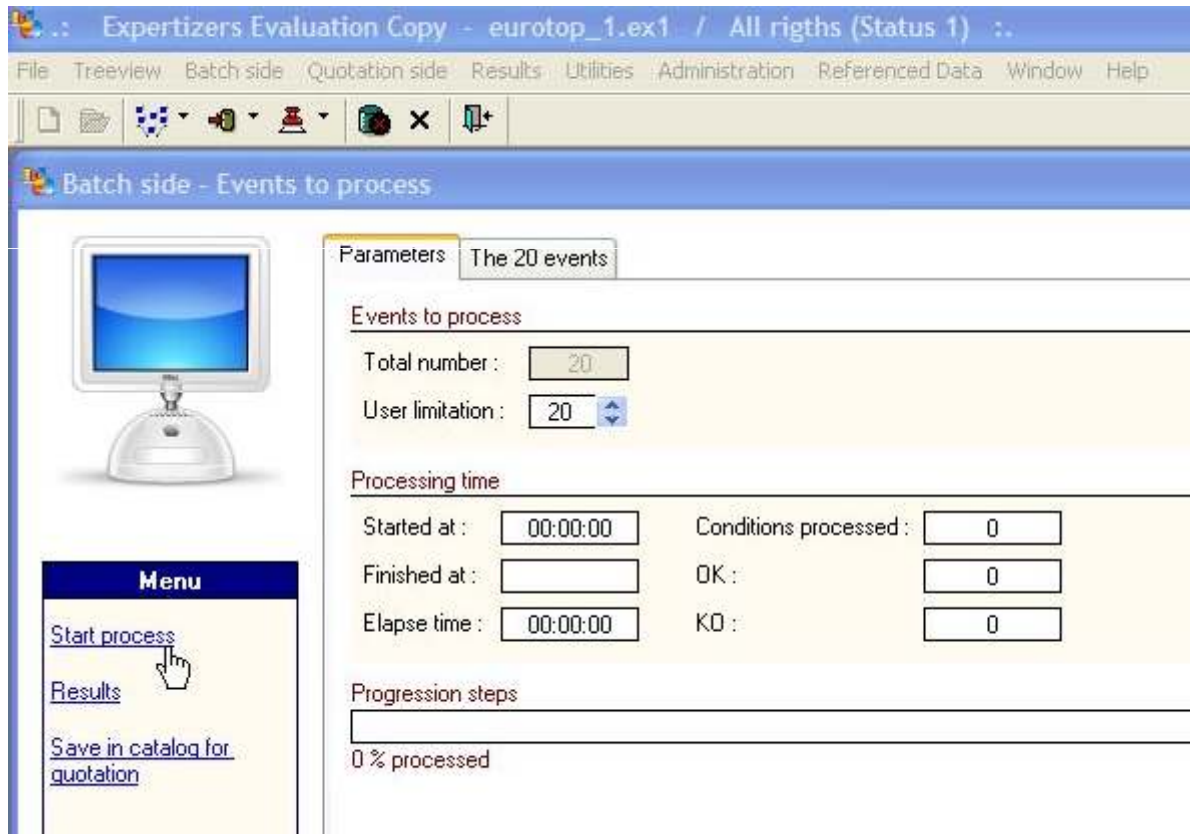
.: Expertizers Evaluation Copy - eurotop_1.ex1 / All rigths (Status 1) :.

File Treeview Batch side Quotation side Results Utilities Administration Referenced Data Window Help

Batch side - Events to process

Parameters | The 20 events

Events to process

Total number : 20

User limitation : 20

Processing time

Started at : 00:00:00

Finished at :

Elapse time : 00:00:00

Conditions processed : 0

OK : 0

KO : 0

Progression steps

0 % processed

Menu

Start process

Results

Save in catalog for quotation